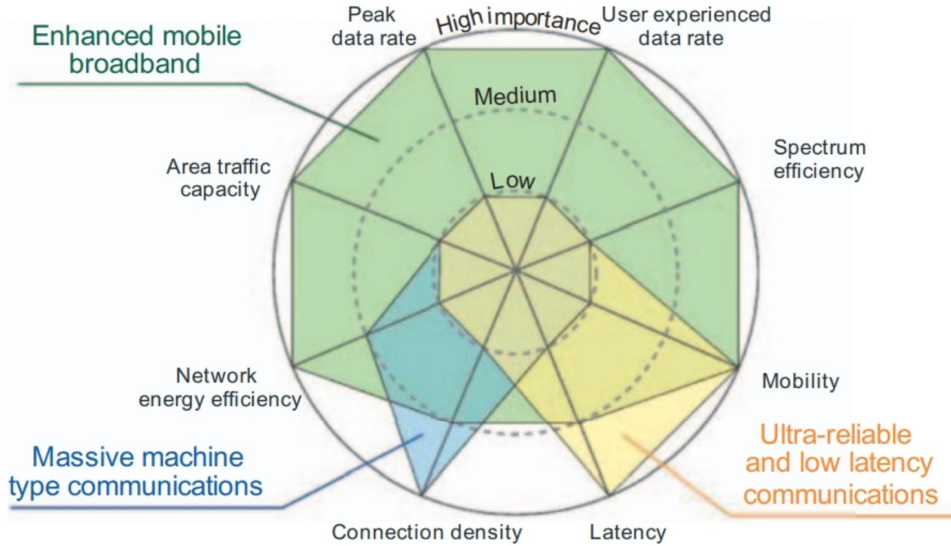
Enhanced mobile broadband

Peak data rate

High importance

User experienced data rate

Medium

Spectrum efficiency

Area traffic capacity

Low

Network energy efficiency

Mobility

Massive machine type communications

Ultra-reliable and low latency communications

Connection density

Latency